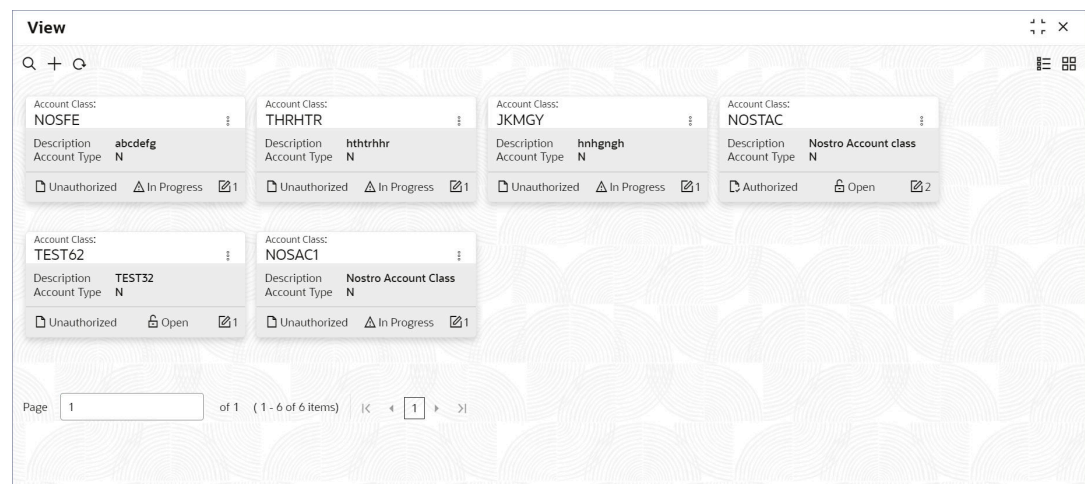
View

Account Class:
NOSFE
Description abcdefg
Account Type N
Unauthorized In Progress 1

Account Class:
THRHTR
Description hthtrhhr
Account Type N
Unauthorized In Progress 1

Account Class:
JKMGY
Description hnhgngh
Account Type N
Unauthorized In Progress 1

Account Class:
NOSTAC
Description Nostro Account class
Account Type N
Authorized Open 2

Account Class:
TEST62
Description TEST32
Account Type N
Unauthorized Open 1

Account Class:
NOSAC1
Description Nostro Account Class
Account Type N
Unauthorized In Progress 1

Page 1 of 1 (1 - 6 of 6 items) |< < 1 > >|